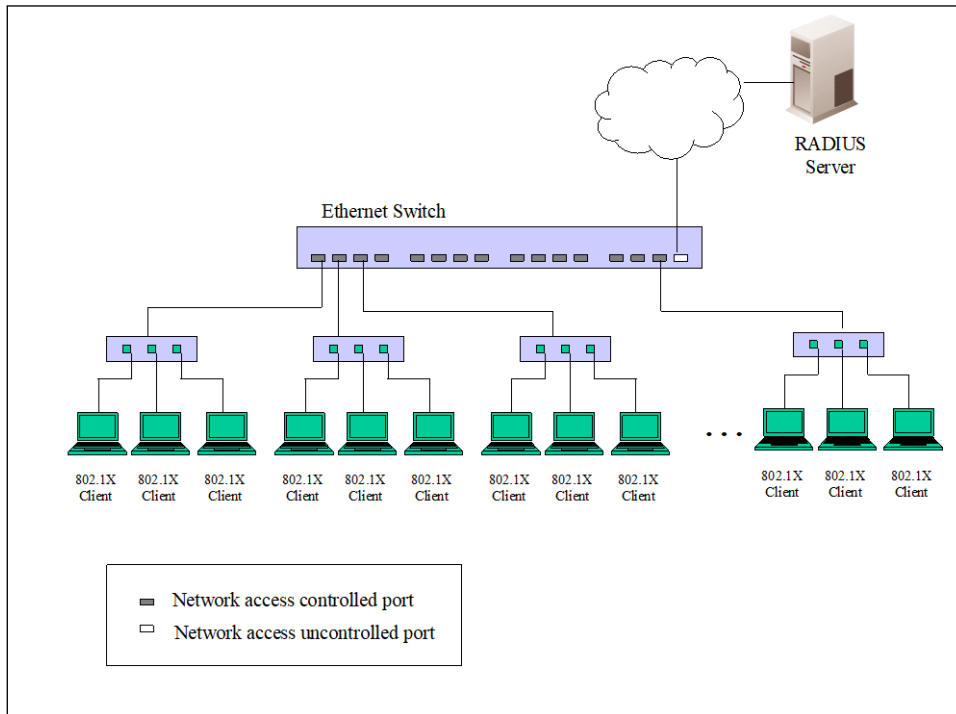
RADIUS Server

Ethernet Switch

802.1X Client

802.1X Client

802.1X Client

802.1X Client

802.1X Client

802.1X Client

802.1X Client

802.1X Client

802.1X Client

. . .

802.1X Client

802.1X Client

802.1X Client

Network access controlled port

Network access uncontrolled port